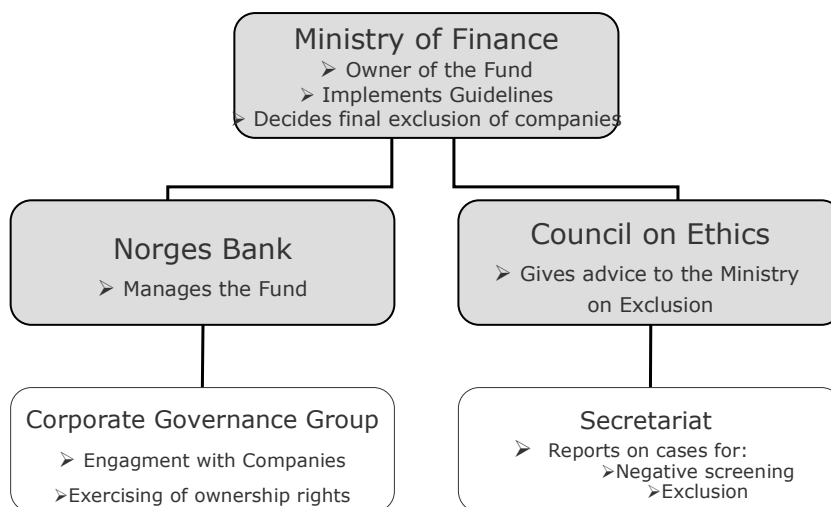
Ministry of Finance
➢ Owner of the Fund
➢ Implements Guidelines
➢ Decides final exclusion of companies

Norges Bank
➢ Manages the Fund

Council on Ethics
➢ Gives advice to the Ministry on Exclusion

Corporate Governance Group
➢ Engagment with Companies
➢ Exercising of ownership rights

Secretariat
➢ Reports on cases for:
➢ Negative screening
➢ Exclusion